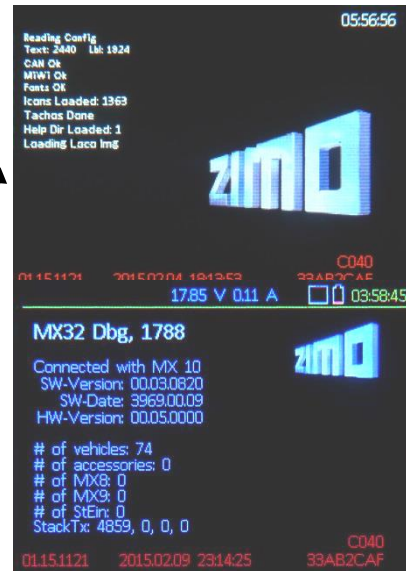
05:56:56

Reading Config
Text: 2440 Lbl: 1924
CAN Ok
MIWI Ok
Fonts OK
Icons Loaded: 1363
Tachos Done
Help Dir Loaded: 1
Loading Loco Img

zimo

C040
01.15.1121 2015.02.04 18:13:53 33AB2CAF

17.85 V 0.11 A 03:58:45

MX32 Dbg, 1788

zimo

Connected with MX 10
SW-Version: 00.03.0820
SW-Date: 3969.00.09
HW-Version: 00.05.0000

# of vehicles: 74
# of accessories: 0
# of MX8: 0
# of MX9: 0
# of StEin: 0
StackTx: 4859, 0, 0, 0

C040
01.15.1121 2015.02.09 23:14:25 33AB2CAF